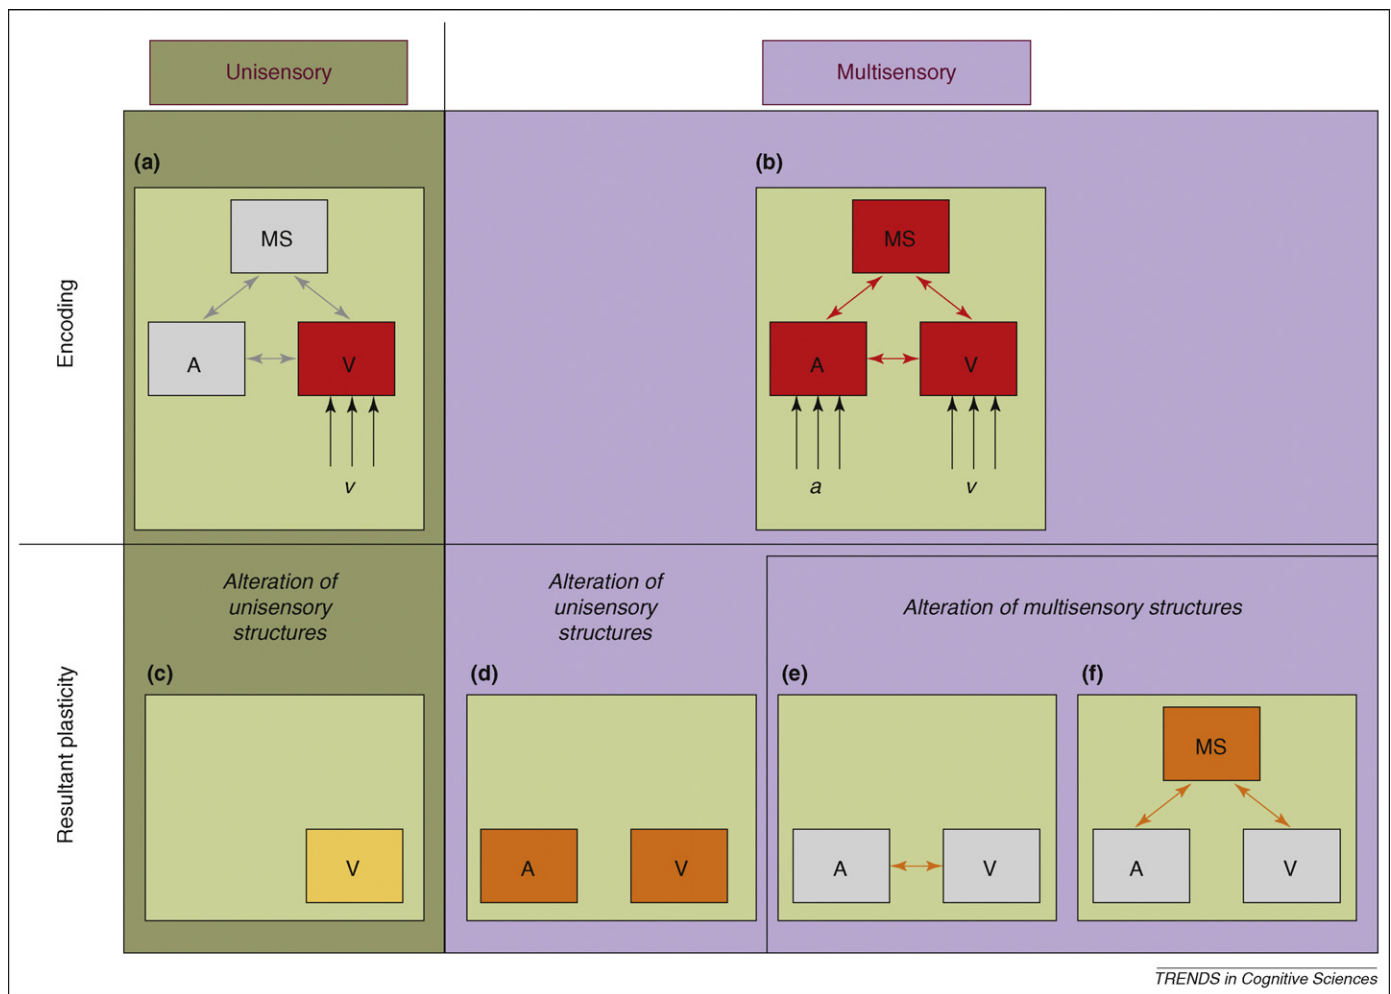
Unisensory

Multisensory

Encoding

(a)

MS

A

V

v

(b)

MS

A

V

a

v

Resultant plasticity

Alteration of unisensory structures

(c)

V

Alteration of unisensory structures

(d)

A

V

Alteration of multisensory structures

(e)

A

V

(f)

MS

A

V

TRENDS in Cognitive Sciences